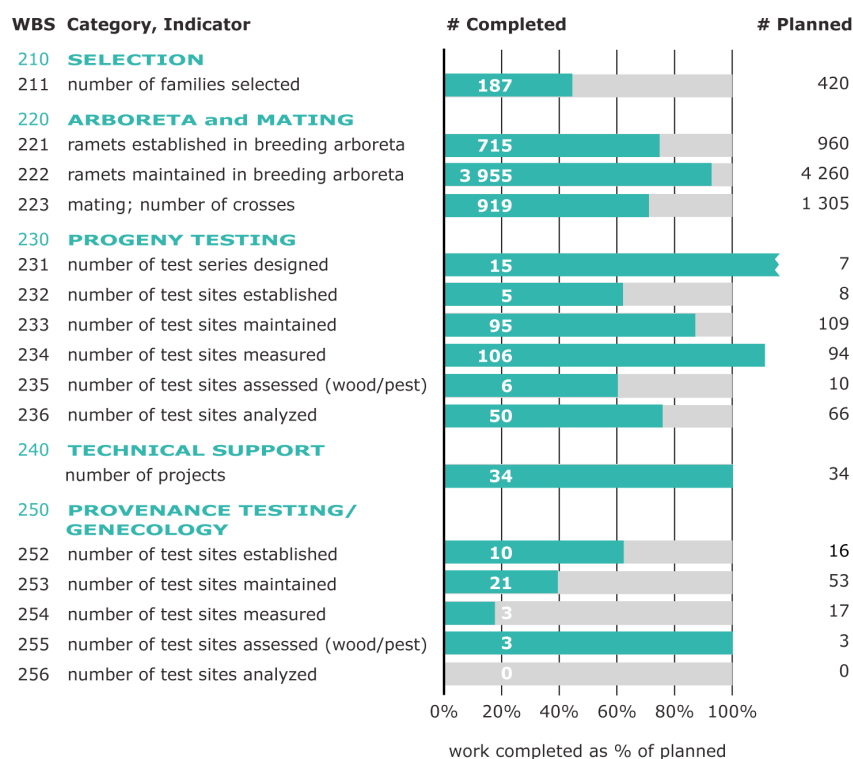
| WBS | Category, Indicator | # Completed | # Planned |
|---|---|---|---|
| 210 | SELECTION | | |
| 211 | number of families selected | 187 | 420 |
| 220 | ARBORETA and MATING | | |
| 221 | ramets established in breeding arboreta | 715 | 960 |
| 222 | ramets maintained in breeding arboreta | 3 955 | 4 260 |
| 223 | mating; number of crosses | 919 | 1 305 |
| 230 | PROGENY TESTING | | |
| 231 | number of test series designed | 15 | 7 |
| 232 | number of test sites established | 5 | 8 |
| 233 | number of test sites maintained | 95 | 109 |
| 234 | number of test sites measured | 106 | 94 |
| 235 | number of test sites assessed (wood/pest) | 6 | 10 |
| 236 | number of test sites analyzed | 50 | 66 |
| 240 | TECHNICAL SUPPORT | | |
| | number of projects | 34 | 34 |
| 250 | PROVENANCE TESTING/ GENECOLOGY | | |
| 252 | number of test sites established | 10 | 16 |
| 253 | number of test sites maintained | 21 | 53 |
| 254 | number of test sites measured | 3 | 17 |
| 255 | number of test sites assessed (wood/pest) | 3 | 3 |
| 256 | number of test sites analyzed | 0 | 0 |

0% 20% 40% 60% 80% 100%

work completed as % of planned